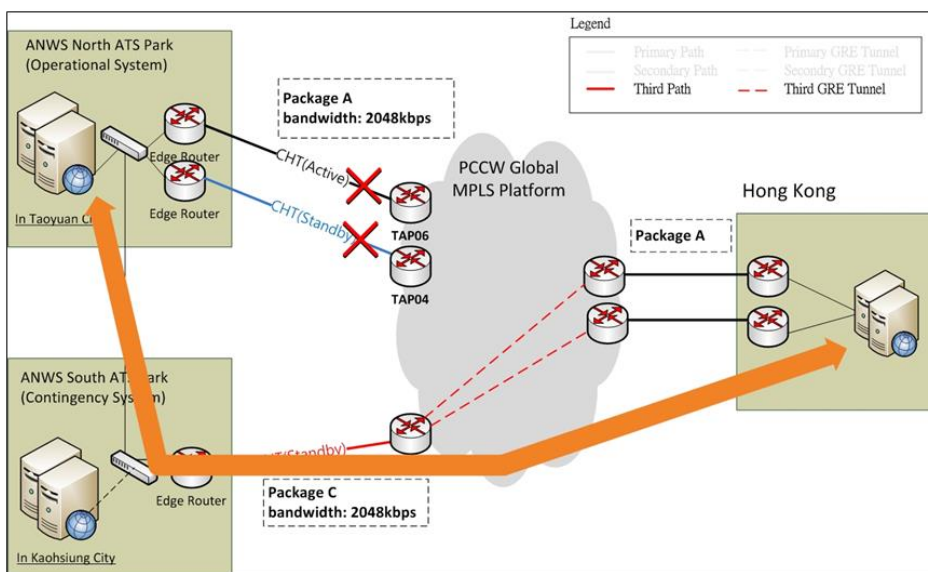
Legend

Primary Path

Secondary Path

Third Path

Primary GRE Tunnel

Secondary GRE Tunnel

Third GRE Tunnel

ANWS North ATS Park
(Operational System)

Edge Router

Edge Router

In Taoyuan C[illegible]

Package A
bandwidth: 2048kbps

CHT(Active)

CHT(Standby)

TAP06

TAP04

PCCW Global
MPLS Platform

Package A

Hong Kong

ANWS South AT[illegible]ark
(Contingency Sy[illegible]em)

Edge Router

In Kaohsiung City

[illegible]T(Standby)

Package C
bandwidth: 2048kbps